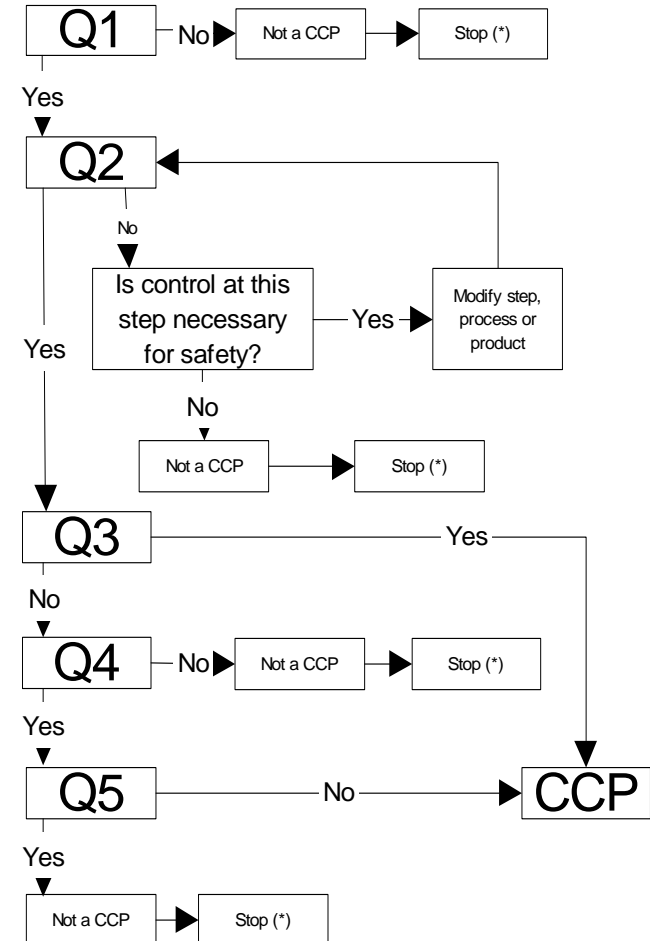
Q1
No
Not a CCP
Stop (*)
Yes
Q2
No
Is control at this step necessary for safety?
Yes
Modify step, process or product
Yes
No
Not a CCP
Stop (*)
Q3
Yes
No
Q4
No
Not a CCP
Stop (*)
Yes
Q5
No
CCP
Yes
Not a CCP
Stop (*)